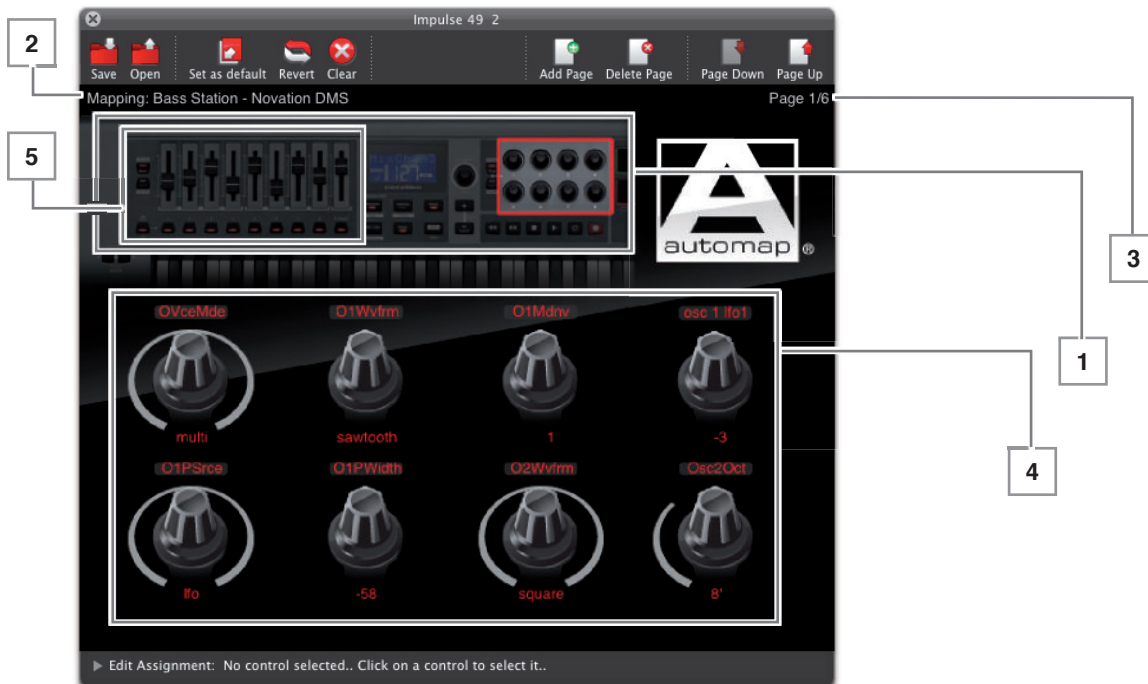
Impulse 49 2

Save Open Set as default Revert Clear Add Page Delete Page Page Down Page Up

2

Mapping: Bass Station - Novation DMS

Page 1/6

5

automap ®

3

1

| OVceMde | O1Wvfrm | O1Mdnv | osc 1 lfo1 |
|---|---|---|---|
| multi | sawtooth | 1 | -3 |
| O1PSrce | O1PWidth | O2Wvfrm | Osc2Oct |
| lfo | -58 | square | 8' |

4

▶ Edit Assignment: No control selected.. Click on a control to select it..